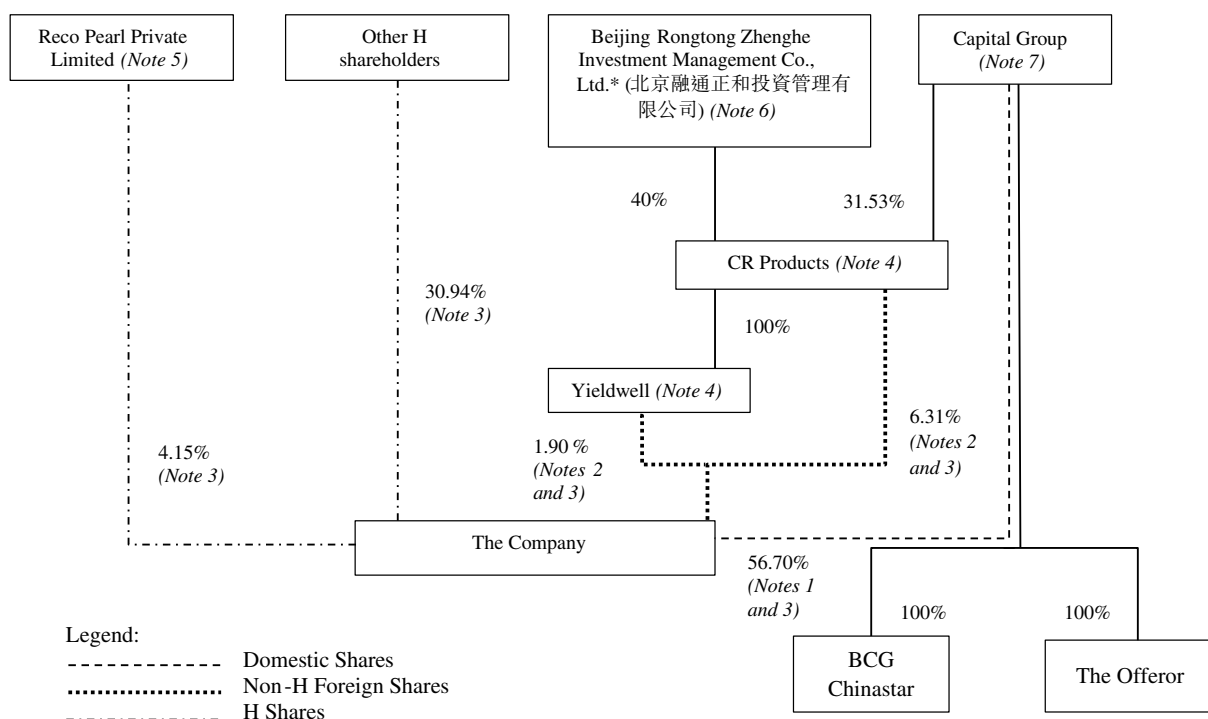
Reco Pearl Private Limited *(Note 5)*

Other H shareholders

Beijing Rongtong Zhenghe Investment Management Co., Ltd.* (北京融通正和投資管理有限公司) *(Note 6)*

Capital Group *(Note 7)*

40%

31.53%

CR Products *(Note 4)*

30.94% *(Note 3)*

100%

Yieldwell *(Note 4)*

6.31% *(Notes 2 and 3)*

4.15% *(Note 3)*

1.90 % *(Notes 2 and 3)*

The Company

56.70% *(Notes 1 and 3)*

100%

100%

BCG Chinastar

The Offeror

Legend:

Domestic Shares

Non-H Foreign Shares

H Shares